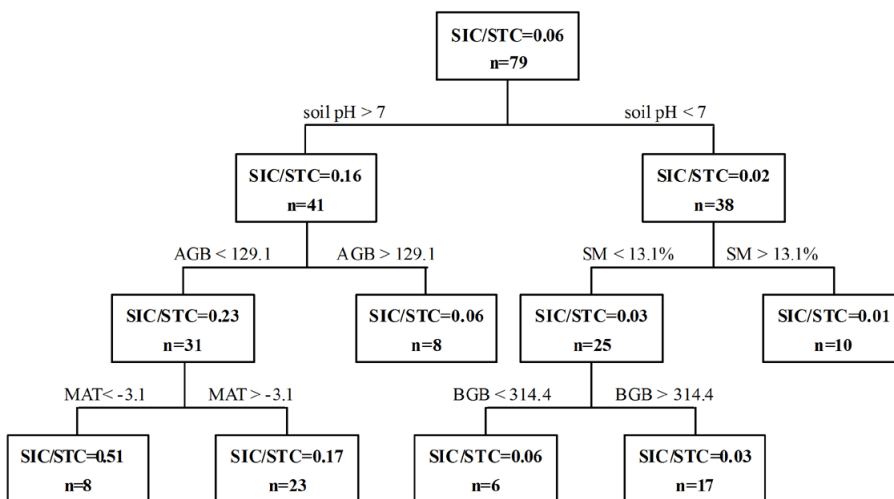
SIC/STC=0.06
n=79

soil pH > 7

soil pH < 7

SIC/STC=0.16
n=41

SIC/STC=0.02
n=38

AGB < 129.1

AGB > 129.1

SM < 13.1%

SM > 13.1%

SIC/STC=0.23
n=31

SIC/STC=0.06
n=8

SIC/STC=0.03
n=25

SIC/STC=0.01
n=10

MAT< -3.1

MAT > -3.1

BGB < 314.4

BGB > 314.4

SIC/STC=0.51
n=8

SIC/STC=0.17
n=23

SIC/STC=0.06
n=6

SIC/STC=0.03
n=17